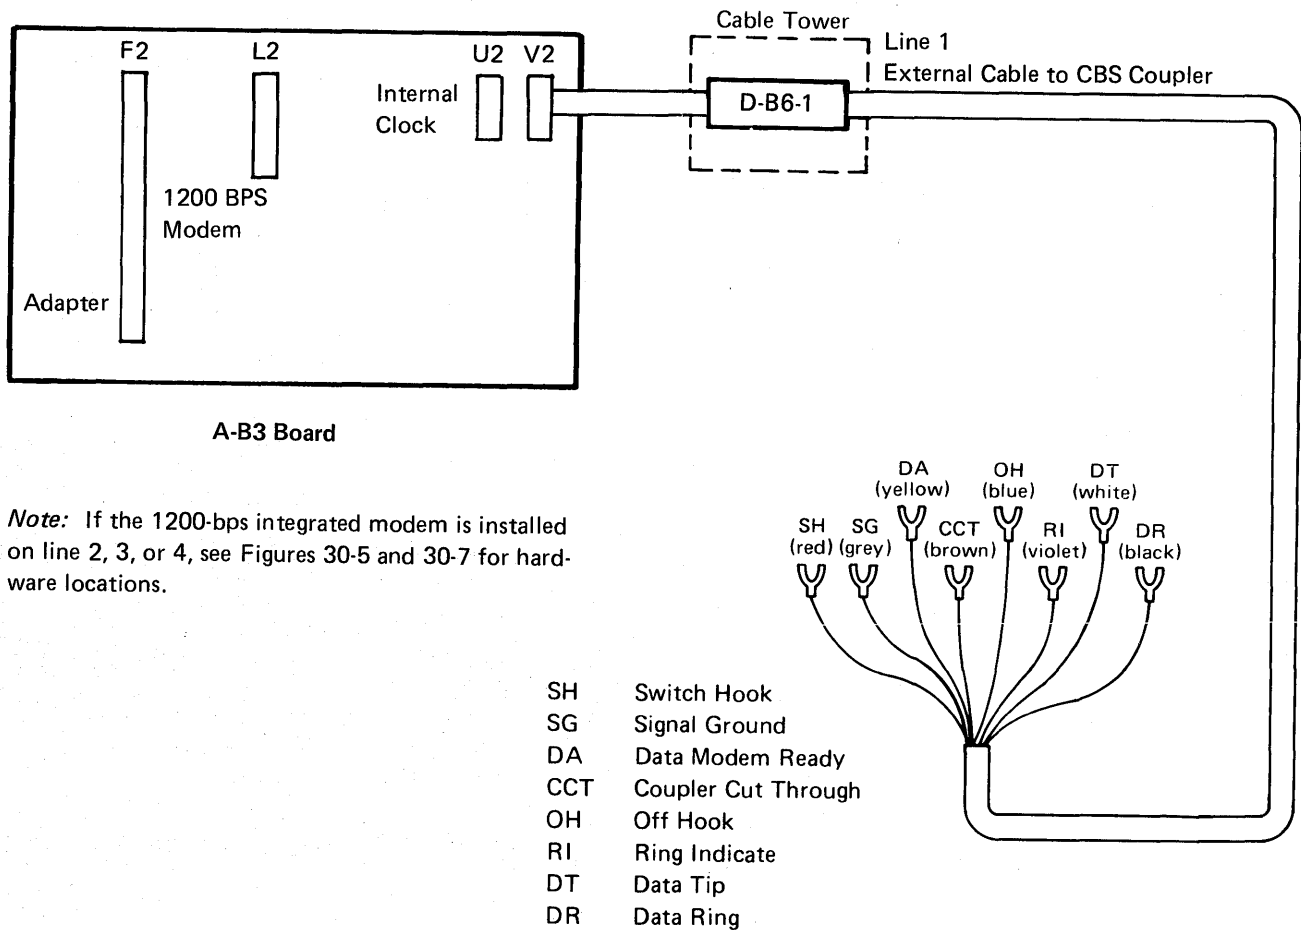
F2

L2

U2 V2

Internal Clock

1200 BPS Modem

Adapter

A-B3 Board

Cable Tower

D-B6-1

Line 1

External Cable to CBS Coupler

DA (yellow)

OH (blue)

DT (white)

SH (red)

SG (grey)

CCT (brown)

RI (violet)

DR (black)

*Note:* If the 1200-bps integrated modem is installed on line 2, 3, or 4, see Figures 30-5 and 30-7 for hardware locations.

| | |
|---|---|
| SH | Switch Hook |
| SG | Signal Ground |
| DA | Data Modem Ready |
| CCT | Coupler Cut Through |
| OH | Off Hook |
| RI | Ring Indicate |
| DT | Data Tip |
| DR | Data Ring |